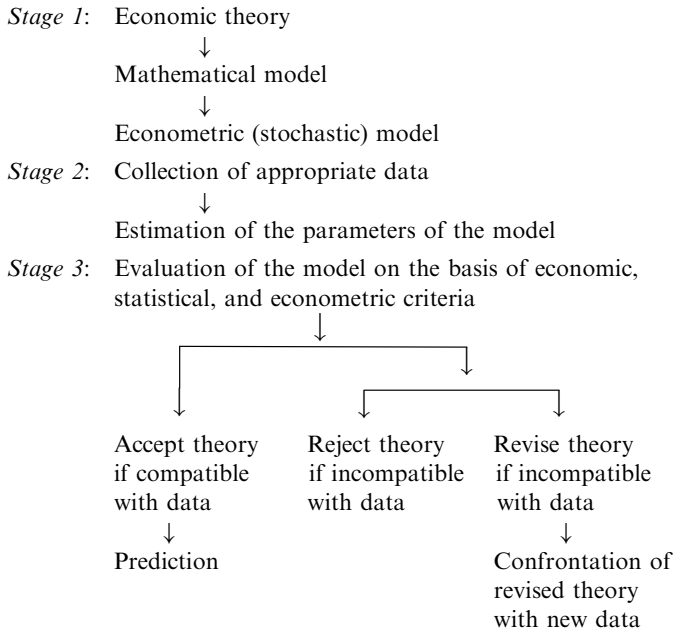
*Stage 1*: Economic theory
↓
Mathematical model
↓
Econometric (stochastic) model

*Stage 2*: Collection of appropriate data
↓
Estimation of the parameters of the model

*Stage 3*: Evaluation of the model on the basis of economic, statistical, and econometric criteria
↓

Accept theory if compatible with data
↓
Prediction

Reject theory if incompatible with data

Revise theory if incompatible with data
↓
Confrontation of revised theory with new data